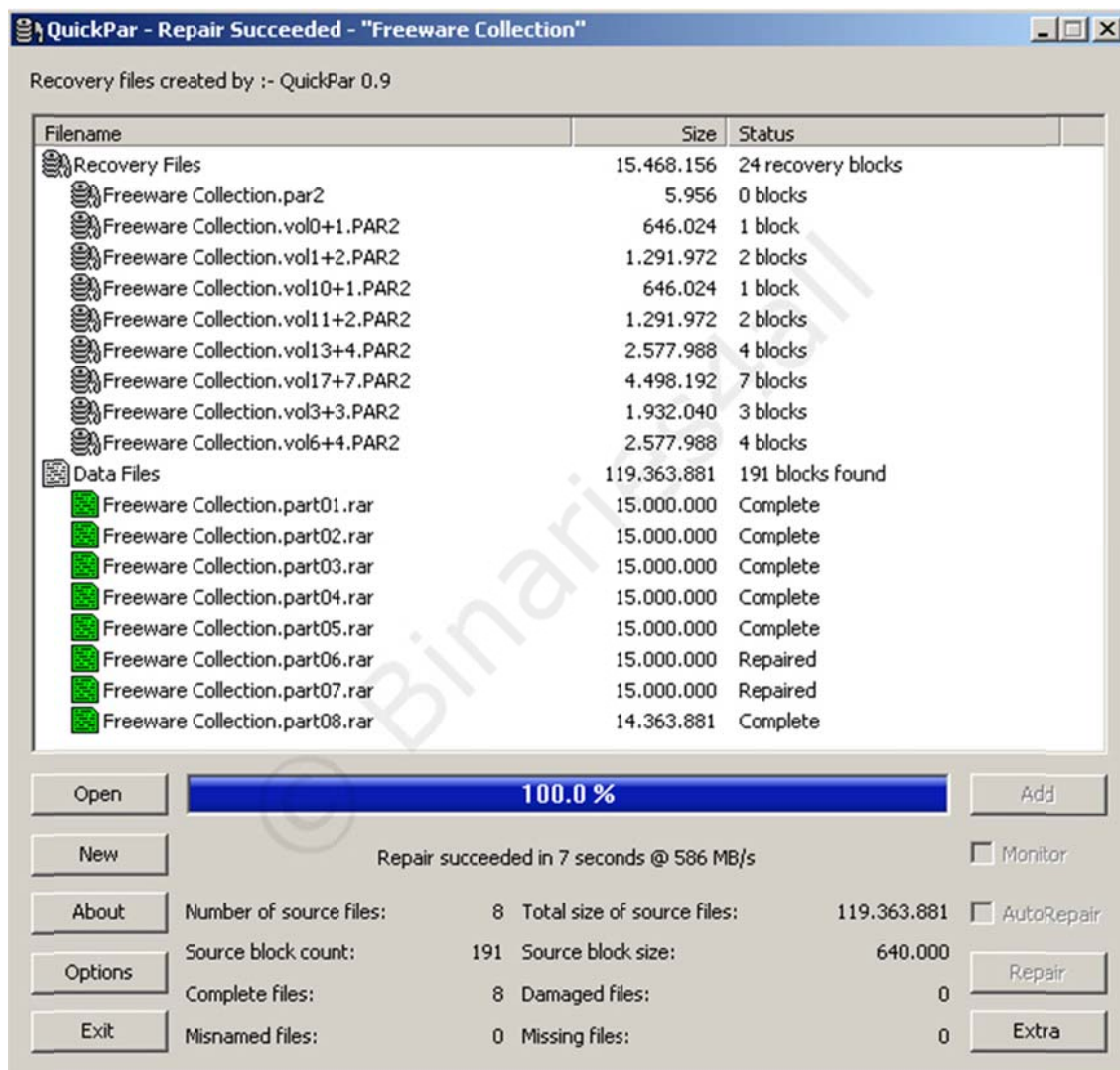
QuickPar - Repair Succeeded - "Freeware Collection"

Recovery files created by :- QuickPar 0.9

| Filename | Size | Status |
|---|---|---|
| Recovery Files | 15.468.156 | 24 recovery blocks |
| Freeware Collection.par2 | 5.956 | 0 blocks |
| Freeware Collection.vol0+1.PAR2 | 646.024 | 1 block |
| Freeware Collection.vol1+2.PAR2 | 1.291.972 | 2 blocks |
| Freeware Collection.vol10+1.PAR2 | 646.024 | 1 block |
| Freeware Collection.vol11+2.PAR2 | 1.291.972 | 2 blocks |
| Freeware Collection.vol13+4.PAR2 | 2.577.988 | 4 blocks |
| Freeware Collection.vol17+7.PAR2 | 4.498.192 | 7 blocks |
| Freeware Collection.vol3+3.PAR2 | 1.932.040 | 3 blocks |
| Freeware Collection.vol6+4.PAR2 | 2.577.988 | 4 blocks |
| Data Files | 119.363.881 | 191 blocks found |
| Freeware Collection.part01.rar | 15.000.000 | Complete |
| Freeware Collection.part02.rar | 15.000.000 | Complete |
| Freeware Collection.part03.rar | 15.000.000 | Complete |
| Freeware Collection.part04.rar | 15.000.000 | Complete |
| Freeware Collection.part05.rar | 15.000.000 | Complete |
| Freeware Collection.part06.rar | 15.000.000 | Repaired |
| Freeware Collection.part07.rar | 15.000.000 | Repaired |
| Freeware Collection.part08.rar | 14.363.881 | Complete |

Open
100.0 %
Add
New
Repair succeeded in 7 seconds @ 586 MB/s
Monitor
About
Number of source files: 8
Total size of source files: 119.363.881
AutoRepair
Options
Source block count: 191
Source block size: 640.000
Repair
Complete files: 8
Damaged files: 0
Exit
Misnamed files: 0
Missing files: 0
Extra

© Binaries4all